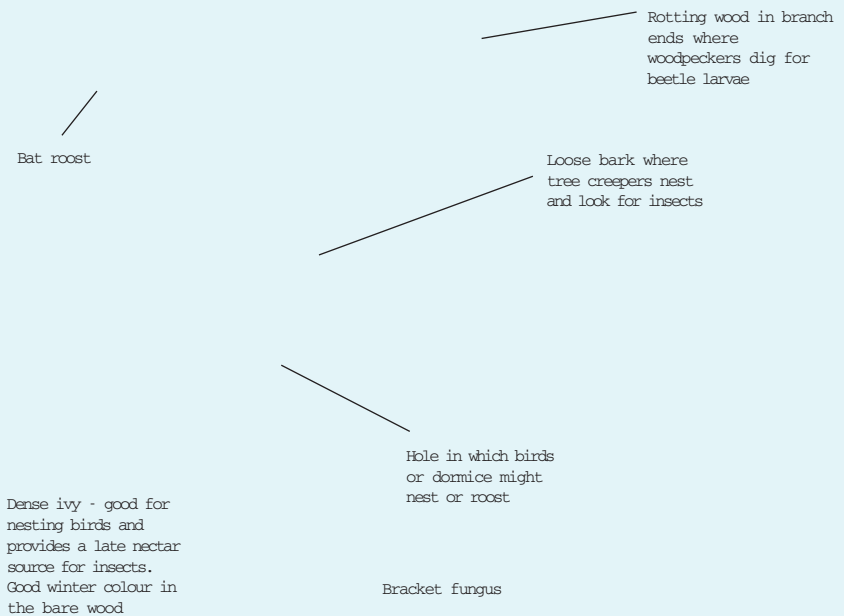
Rotting wood in branch ends where woodpeckers dig for beetle larvae

Bat roost

Loose bark where tree creepers nest and look for insects

Hole in which birds or dormice might nest or roost

Dense ivy - good for nesting birds and provides a late nectar source for insects. Good winter colour in the bare wood

Bracket fungus